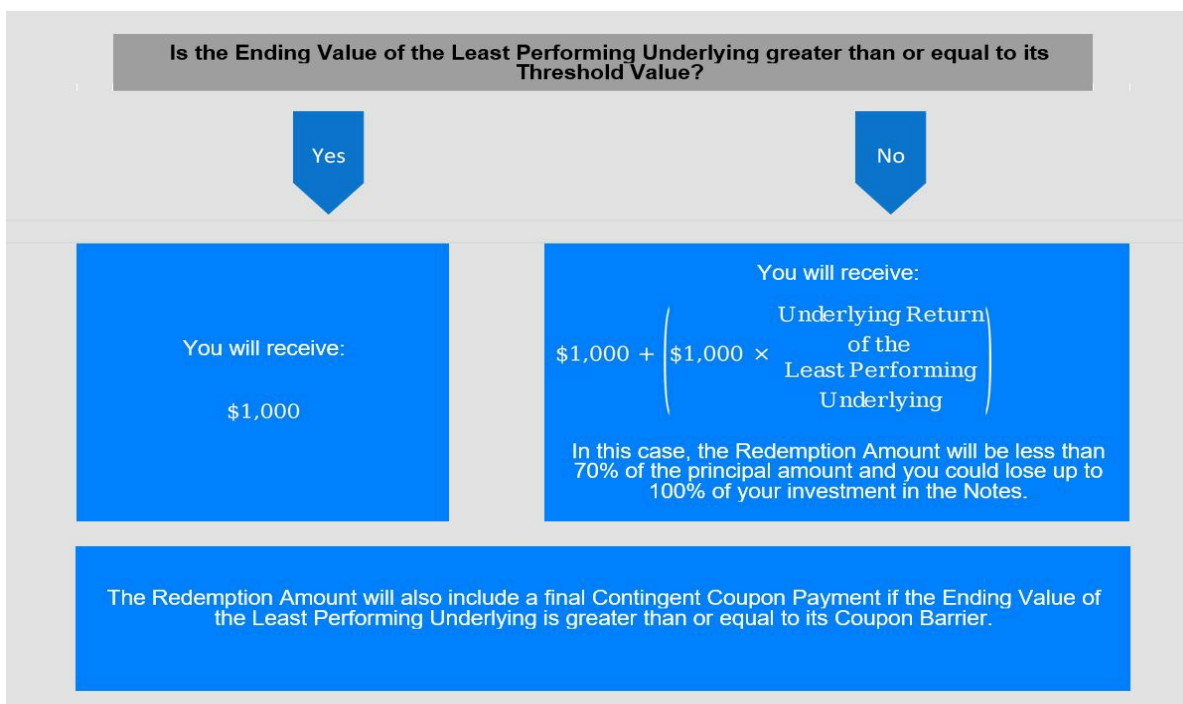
Is the Ending Value of the Least Performing Underlying greater than or equal to its Threshold Value?

Yes

No

You will receive:

\$1,000

You will receive:

$\$1,000 + \left(\$1,000 \times \begin{array}{c}\text{Underlying Return} \\ \text{of the} \\ \text{Least Performing} \\ \text{Underlying}\end{array}\right)$

In this case, the Redemption Amount will be less than 70% of the principal amount and you could lose up to 100% of your investment in the Notes.

The Redemption Amount will also include a final Contingent Coupon Payment if the Ending Value of the Least Performing Underlying is greater than or equal to its Coupon Barrier.